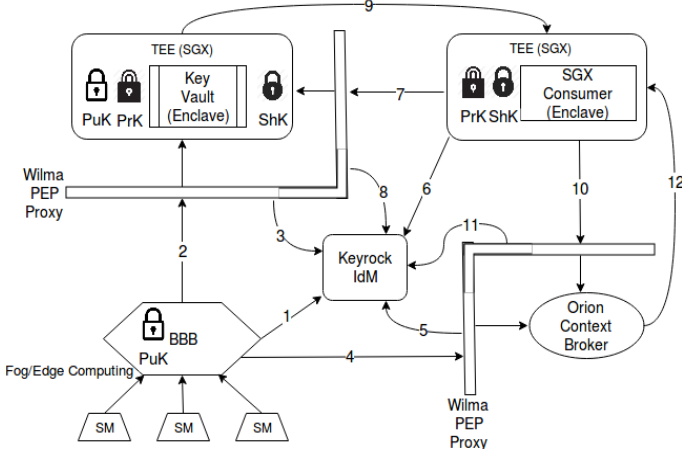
9

TEE (SGX)

PuK PrK

Key Vault (Enclave)

ShK

TEE (SGX)

PrK ShK

SGX Consumer (Enclave)

7

Wilma PEP Proxy

8

6

10

12

3

Keyrock IdM

11

2

1

Orion Context Broker

BBB

PuK

5

4

Fog/Edge Computing

SM

SM

SM

Wilma PEP Proxy